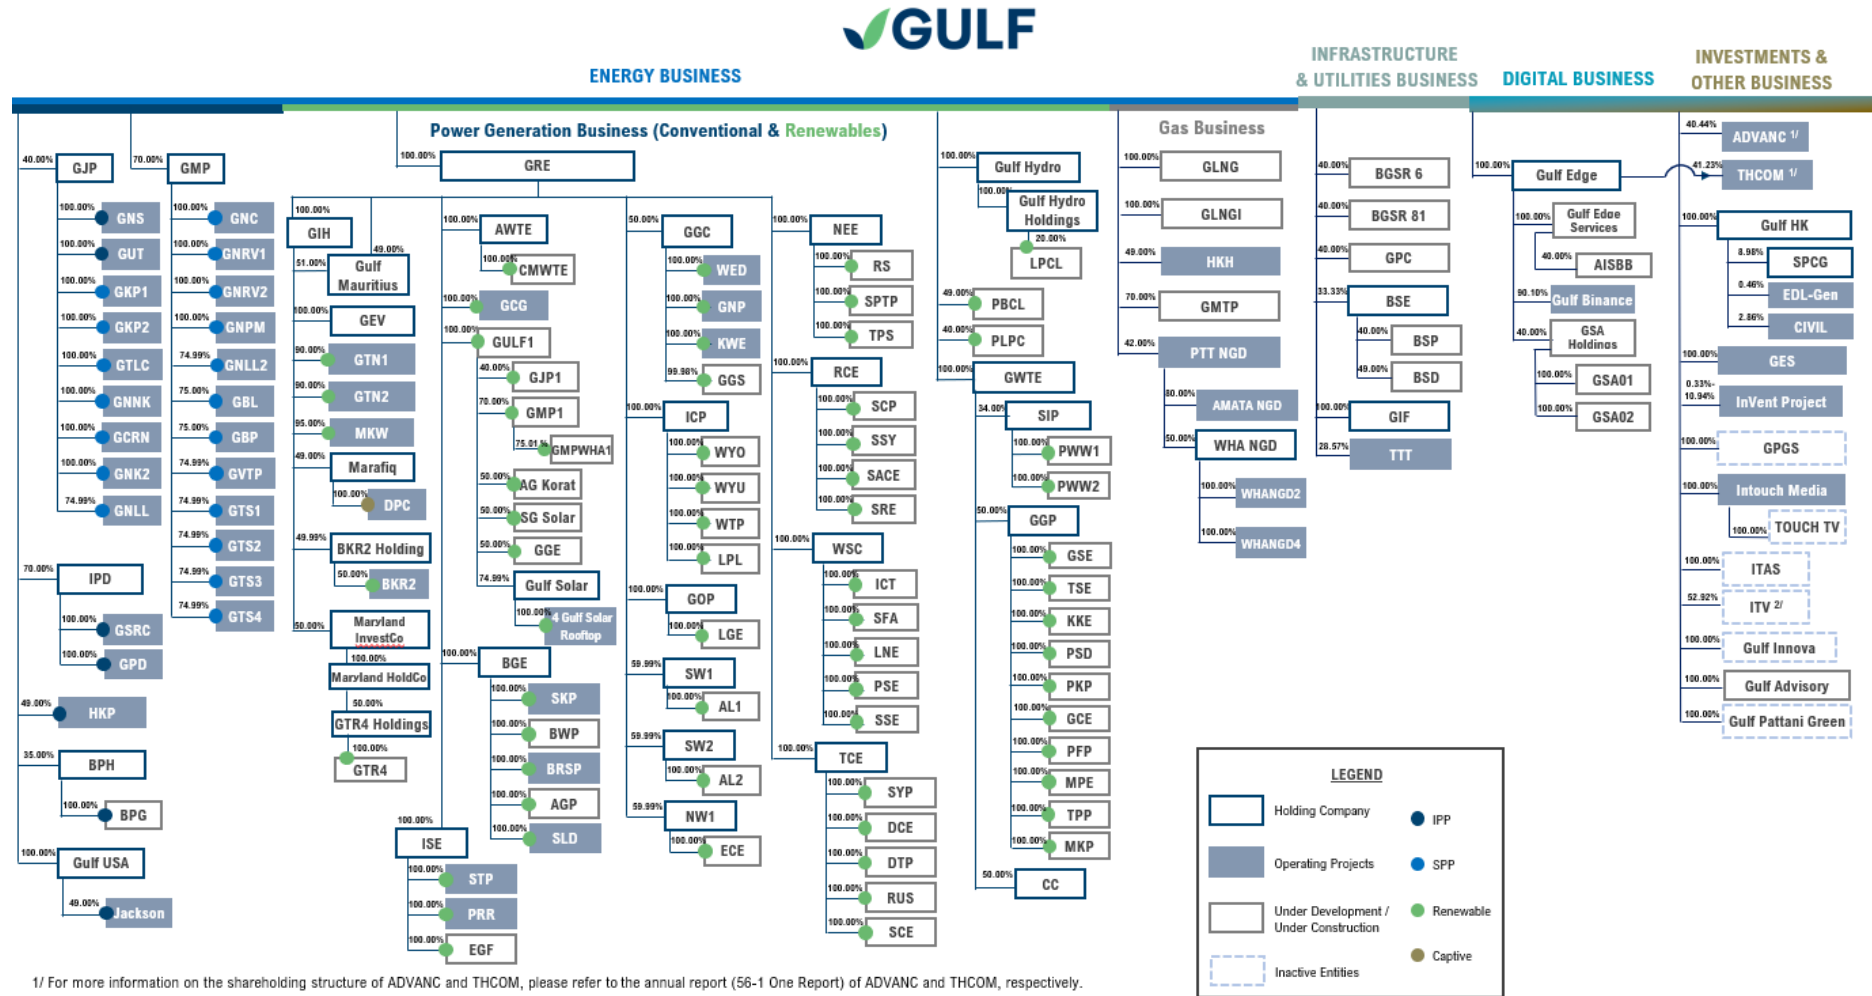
GULF

ENERGY BUSINESS

INFRASTRUCTURE & UTILITIES BUSINESS

DIGITAL BUSINESS

INVESTMENTS & OTHER BUSINESS

Power Generation Business (Conventional & Renewables)

40.00% GJP
100.00% GNS
100.00% GUT
100.00% GKP1
100.00% GKP2
100.00% GTLC
100.00% GNNK
100.00% GCRN
100.00% GNK2
74.99% GNLL

70.00% GMP
100.00% GNC
100.00% GNRV1
100.00% GNRV2
100.00% GNPM
74.99% GNLL2
75.00% GBL
75.00% GBP
74.99% GVTP
74.99% GTS1
74.99% GTS2
74.99% GTS3
74.99% GTS4

70.00% IPD
100.00% GSRC
100.00% GPD

49.00% HKP

35.00% BPH
100.00% BPG

100.00% Gulf USA
49.00% Jackson

100.00% GRE

100.00% GIH
51.00% Gulf Mauritius
49.00%
100.00% GEV
90.00% GTN1
90.00% GTN2
95.00% MKW
49.00% Marafiq
100.00% DPC
49.99% BKR2 Holding
50.00% BKR2
50.00% Maryland InvestCo
100.00% Maryland HoldCo
50.00% GTR4 Holdings
100.00% GTR4

100.00% AWTE
100.00% CMWTE
100.00% GCG
100.00% GULF1
40.00% GJP1
70.00% GMP1
75.01% GMPWHA1
50.00% AG Korat
50.00% SG Solar
50.00% GGE
74.99% Gulf Solar
100.00% 4 Gulf Solar Rooftop

100.00% BGE
100.00% SKP
100.00% BWP
100.00% BRSP
100.00% AGP
100.00% SLD

100.00% ISE
100.00% STP
100.00% PRR
100.00% EGF

50.00% GGC
100.00% WED
100.00% GNP
100.00% KWE
99.98% GGS

100.00% ICP
100.00% WYO
100.00% WYU
100.00% WTP
100.00% LPL

100.00% GOP
100.00% LGE

59.99% SW1
100.00% AL1

59.99% SW2
100.00% AL2

59.99% NW1
100.00% ECE

100.00% NEE
100.00% RS
100.00% SPTP
100.00% TPS

100.00% RCE
100.00% SCP
100.00% SSY
100.00% SACE
100.00% SRE

100.00% WSC
100.00% ICT
100.00% SFA
100.00% LNE
100.00% PSE
100.00% SSE

100.00% TCE
100.00% SYP
100.00% DCE
100.00% DTP
100.00% RUS
100.00% SCE

100.00% Gulf Hydro
100.00% Gulf Hydro Holdings
20.00% LPCL
49.00% PBCL
40.00% PLPC

100.00% GWTE
34.00% SIP
100.00% PWW1
100.00% PWW2
50.00% GGP
100.00% GSE
100.00% TSE
100.00% KKE
100.00% PSD
100.00% PKP
100.00% GCE
100.00% PFP
100.00% MPE
100.00% TPP
100.00% MKP
50.00% CC

Gas Business
100.00% GLNG
100.00% GLNGI
49.00% HKH
70.00% GMTP
42.00% PTT NGD
80.00% AMATA NGD
50.00% WHA NGD
100.00% WHANGD2
100.00% WHANGD4

40.00% BGSR 6
40.00% BGSR 81
40.00% GPC
33.33% BSE
40.00% BSP
49.00% BSD
100.00% GIF
28.57% TTT

100.00% Gulf Edge
100.00% Gulf Edge Services
40.00% AISBB
90.10% Gulf Binance
40.00% GSA Holdings
100.00% GSA01
100.00% GSA02

40.44% ADVANC 1/
41.23% THCOM 1/
100.00% Gulf HK
8.98% SPCG
0.46% EDL-Gen
2.86% CIVIL
100.00% GES
0.33%-10.94% InVent Project
100.00% GPGS
100.00% Intouch Media
100.00% TOUCH TV
100.00% ITAS
52.92% ITV 2/
100.00% Gulf Innova
100.00% Gulf Advisory
100.00% Gulf Pattani Green

LEGEND
Holding Company
Operating Projects
Under Development / Under Construction
Inactive Entities
IPP
SPP
Renewable
Captive

1/ For more information on the shareholding structure of ADVANC and THCOM, please refer to the annual report (56-1 One Report) of ADVANC and THCOM, respectively.